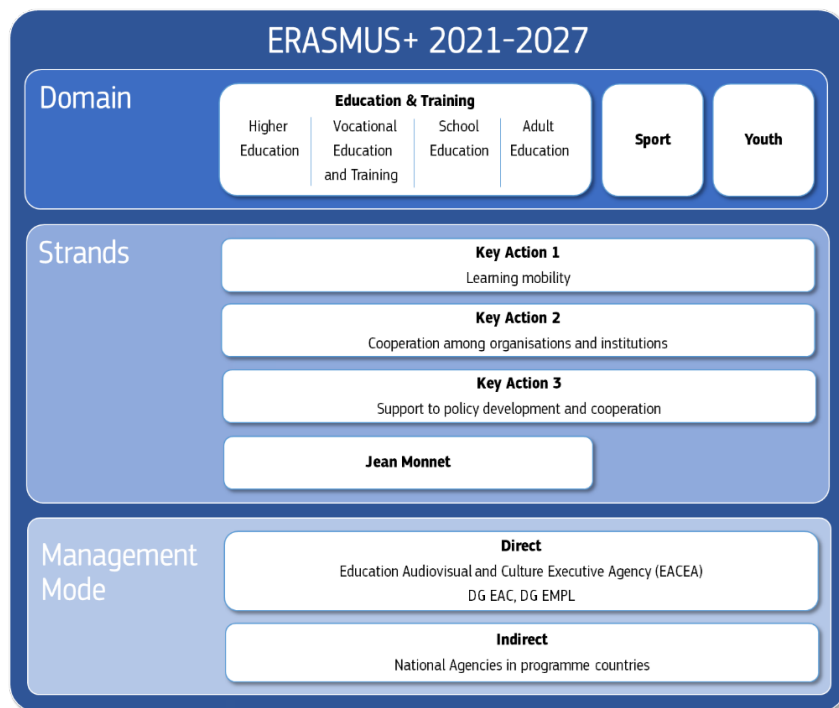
ERASMUS+ 2021-2027

Domain

Education & Training

Higher Education

Vocational Education and Training

School Education

Adult Education

Sport

Youth

Strands

Key Action 1
Learning mobility

Key Action 2
Cooperation among organisations and institutions

Key Action 3
Support to policy development and cooperation

Jean Monnet

Management Mode

Direct
Education Audiovisual and Culture Executive Agency (EACEA)
DG EAC, DG EMPL

Indirect
National Agencies in programme countries